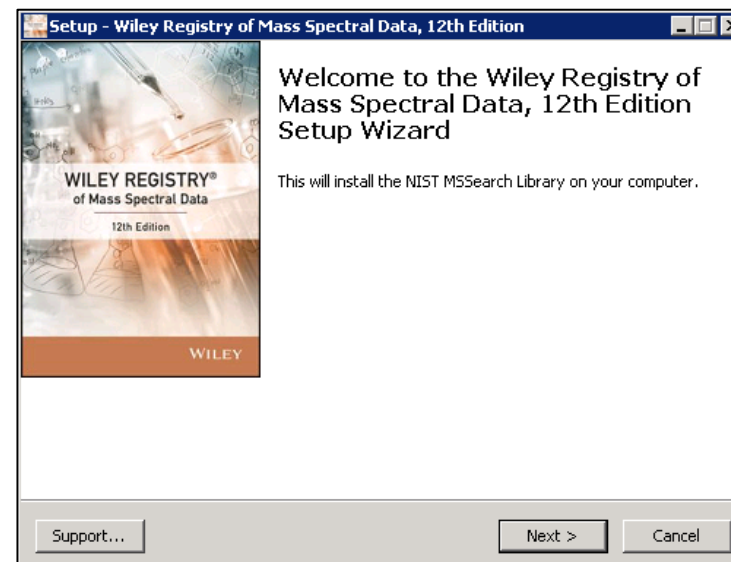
Setup - Wiley Registry of Mass Spectral Data, 12th Edition

WILEY REGISTRY®
of Mass Spectral Data
12th Edition

WILEY

Welcome to the Wiley Registry of Mass Spectral Data, 12th Edition Setup Wizard

This will install the NIST MSSearch Library on your computer.

Support...

Next >

Cancel